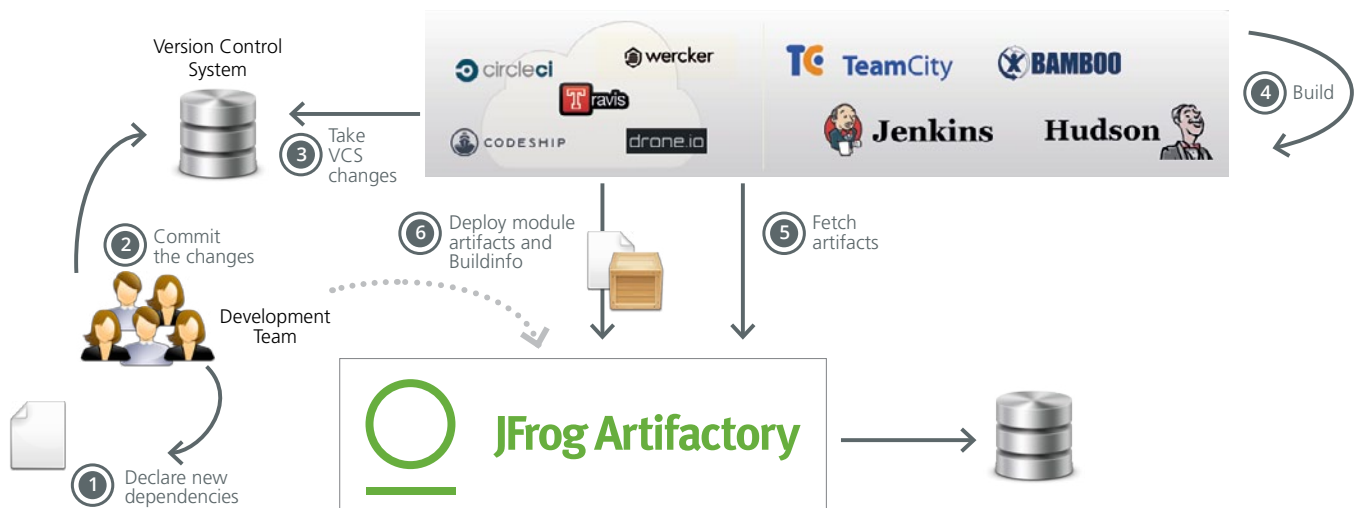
Version Control System

circleci

wercker

Travis

CODESHIP

drone.io

TeamCity

BAMBOO

Jenkins

Hudson

4 Build

3 Take VCS changes

2 Commit the changes

Development Team

6 Deploy module artifacts and Buildinfo

5 Fetch artifacts

JFrog Artifactory

1 Declare new dependencies